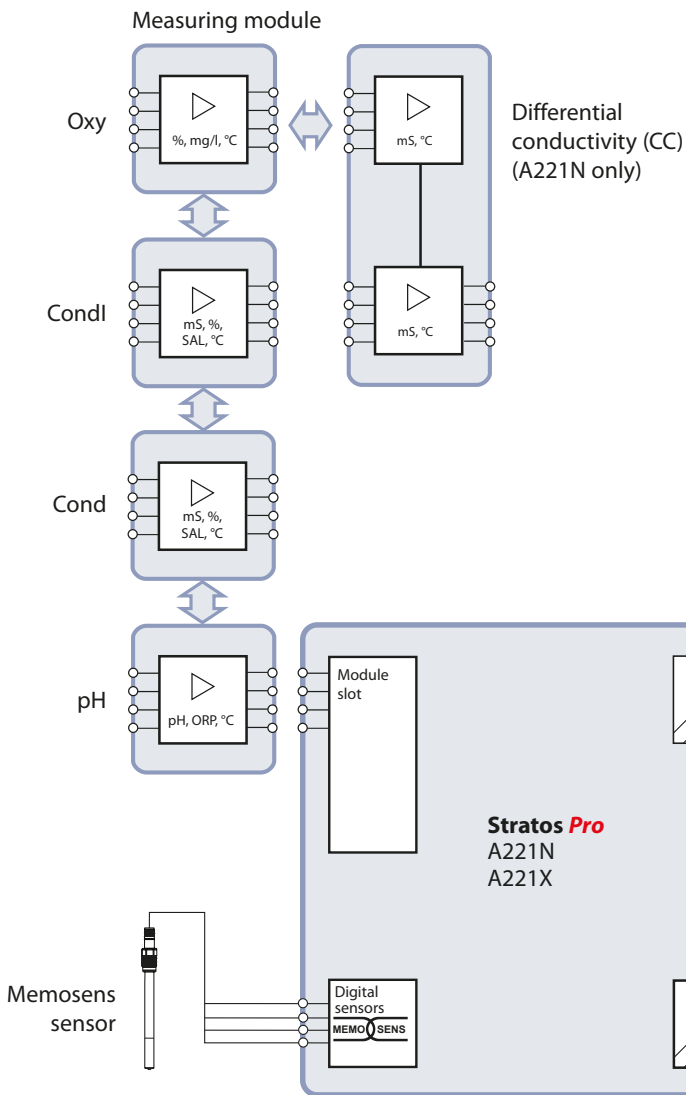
Measuring module

Oxy

%, mg/l, °C

mS, °C

Differential conductivity (CC) (A221N only)

CondI

mS, %, SAL, °C

mS, °C

Cond

mS, %, SAL, °C

pH

pH, ORP, °C

Module slot

**Stratos *Pro***
A221N
A221X

Memosens sensor

Digital sensors
MEMO SENS